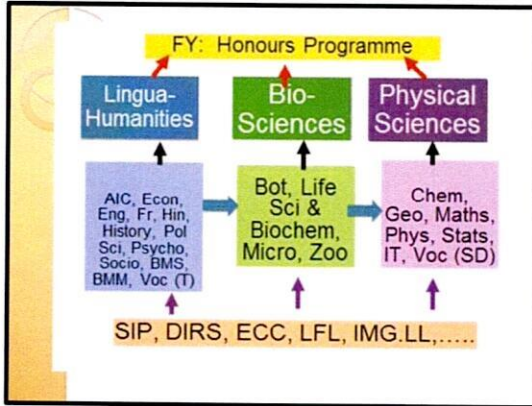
FY: Honours Programme

Lingua-Humanities

Bio-Sciences

Physical Sciences

AIC, Econ, Eng, Fr, Hin, History, Pol Sci, Psycho, Socio, BMS, BMM, Voc (T)

Bot, Life Sci & Biochem, Micro, Zoo

Chem, Geo, Maths, Phys, Stats, IT, Voc (SD)

SIP, DIRS, ECC, LFL, IMG.LL,.....